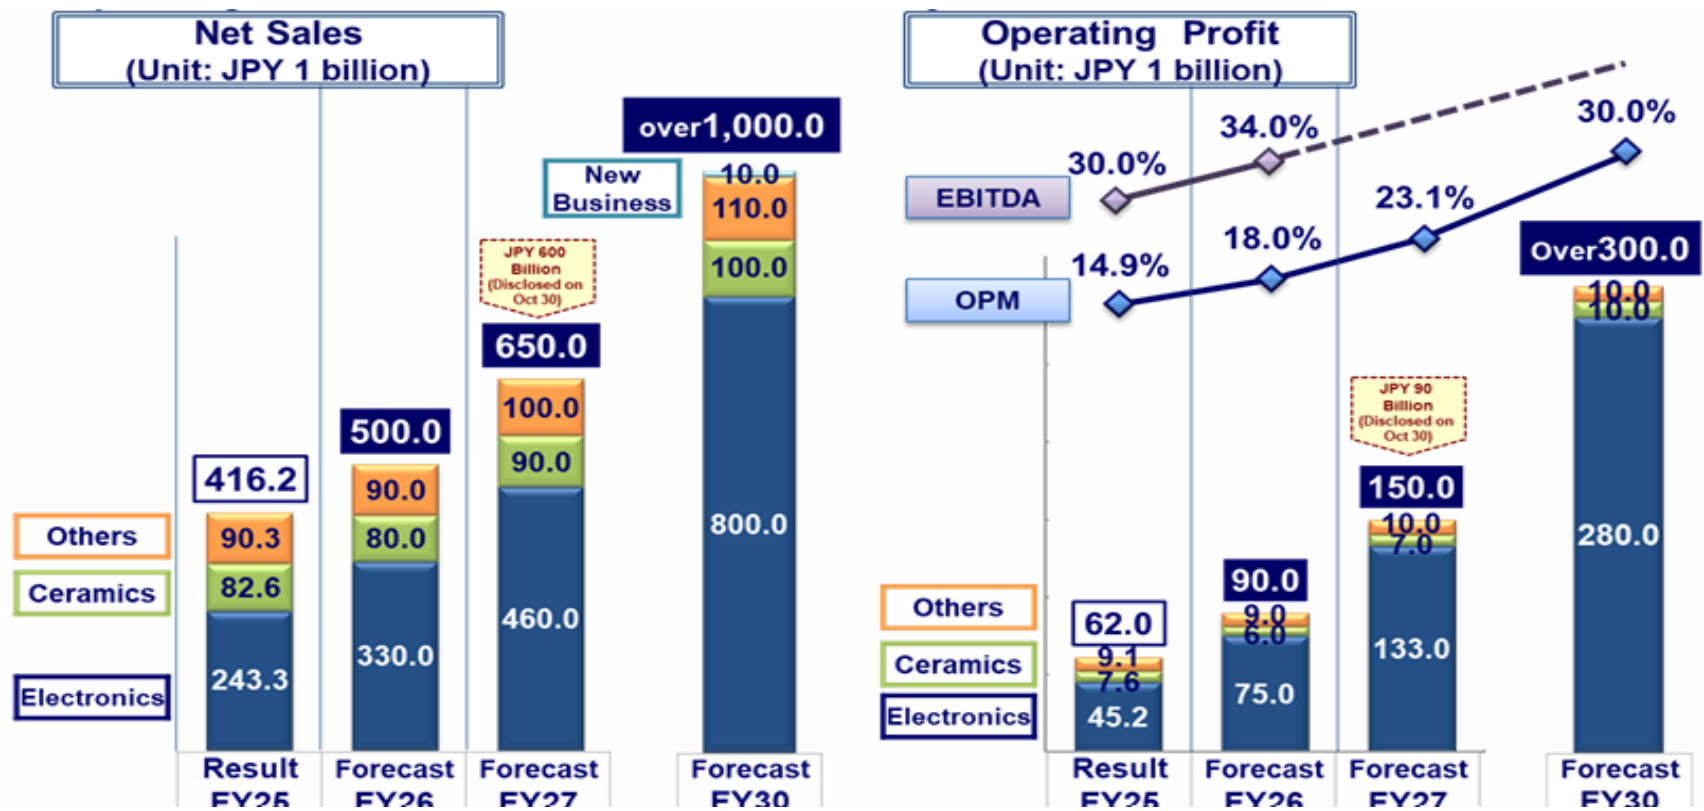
Net Sales
(Unit: JPY 1 billion)

Others
Ceramics
Electronics

416.2
90.3
82.6
243.3
Result FY25

500.0
90.0
80.0
330.0
Forecast FY26

JPY 600 Billion (Disclosed on Oct 30)
650.0
100.0
90.0
460.0
Forecast FY27

New Business
over1,000.0
10.0
110.0
100.0
800.0
Forecast FY30

Operating Profit
(Unit: JPY 1 billion)

EBITDA
OPM
30.0%
34.0%
14.9%
18.0%
23.1%
30.0%

Others
Ceramics
Electronics

62.0
9.1
7.6
45.2
Result FY25

90.0
9.0
6.0
75.0
Forecast FY26

JPY 90 Billion (Disclosed on Oct 30)
150.0
10.0
7.0
133.0
Forecast FY27

Over300.0
10.0
10.0
280.0
Forecast FY30